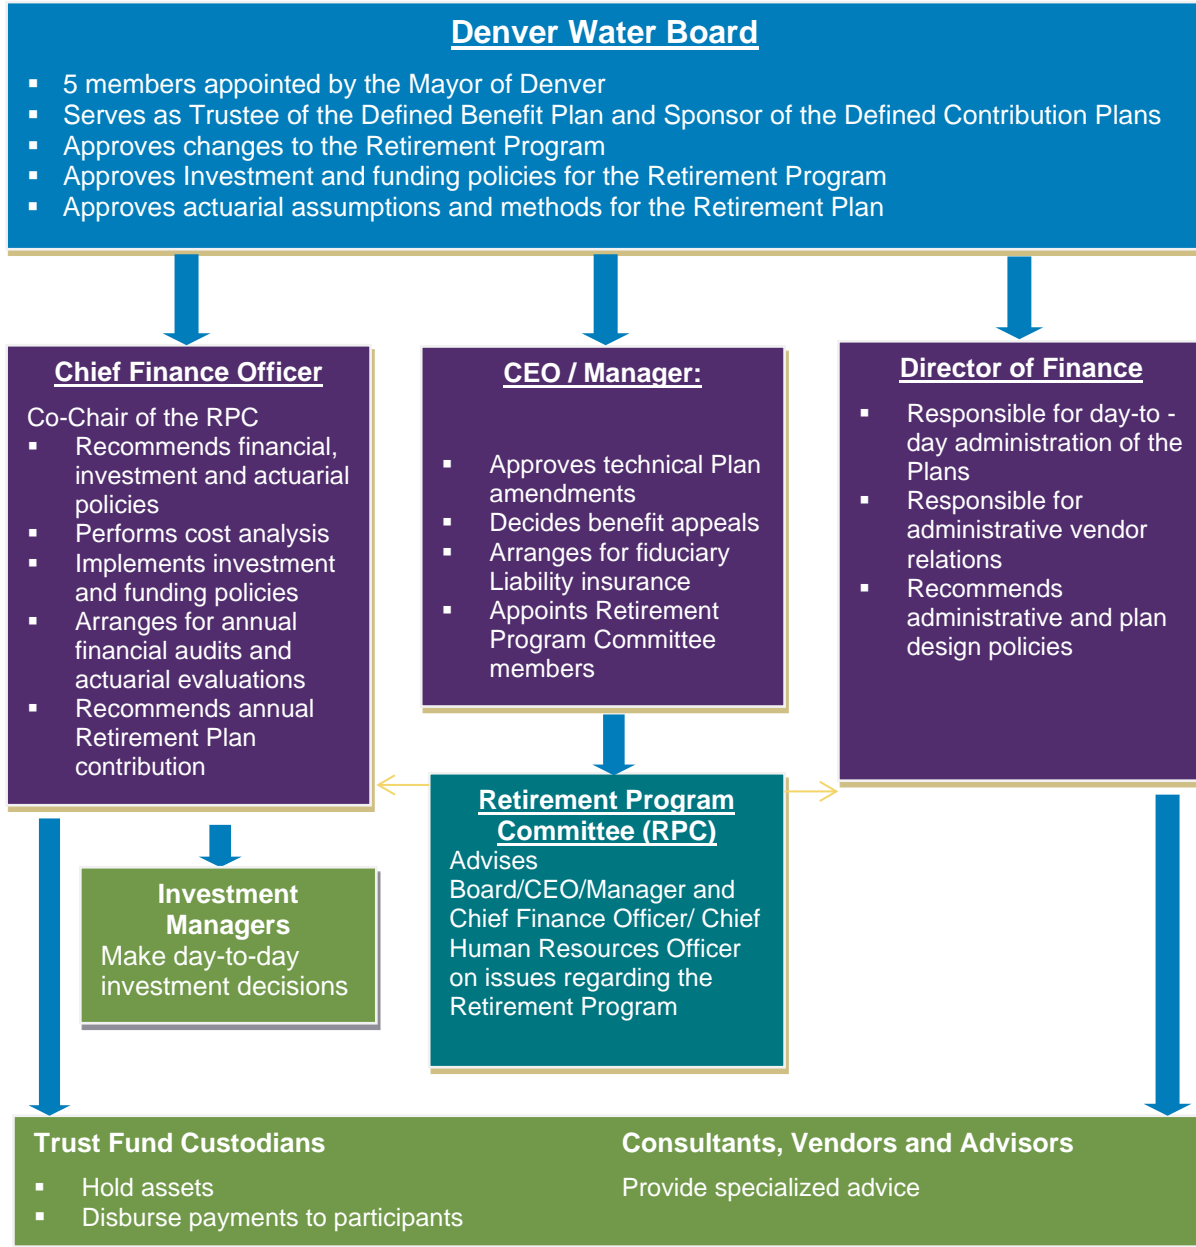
Denver Water Board

- 5 members appointed by the Mayor of Denver
- Serves as Trustee of the Defined Benefit Plan and Sponsor of the Defined Contribution Plans
- Approves changes to the Retirement Program
- Approves Investment and funding policies for the Retirement Program
- Approves actuarial assumptions and methods for the Retirement Plan

Chief Finance Officer

Co-Chair of the RPC
- Recommends financial, investment and actuarial policies
- Performs cost analysis
- Implements investment and funding policies
- Arranges for annual financial audits and actuarial evaluations
- Recommends annual Retirement Plan contribution

CEO / Manager:

- Approves technical Plan amendments
- Decides benefit appeals
- Arranges for fiduciary Liability insurance
- Appoints Retirement Program Committee members

Director of Finance

- Responsible for day-to -day administration of the Plans
- Responsible for administrative vendor relations
- Recommends administrative and plan design policies

Retirement Program Committee (RPC)
Advises Board/CEO/Manager and Chief Finance Officer/ Chief Human Resources Officer on issues regarding the Retirement Program

Investment Managers
Make day-to-day investment decisions

Trust Fund Custodians

- Hold assets
- Disburse payments to participants

Consultants, Vendors and Advisors

Provide specialized advice